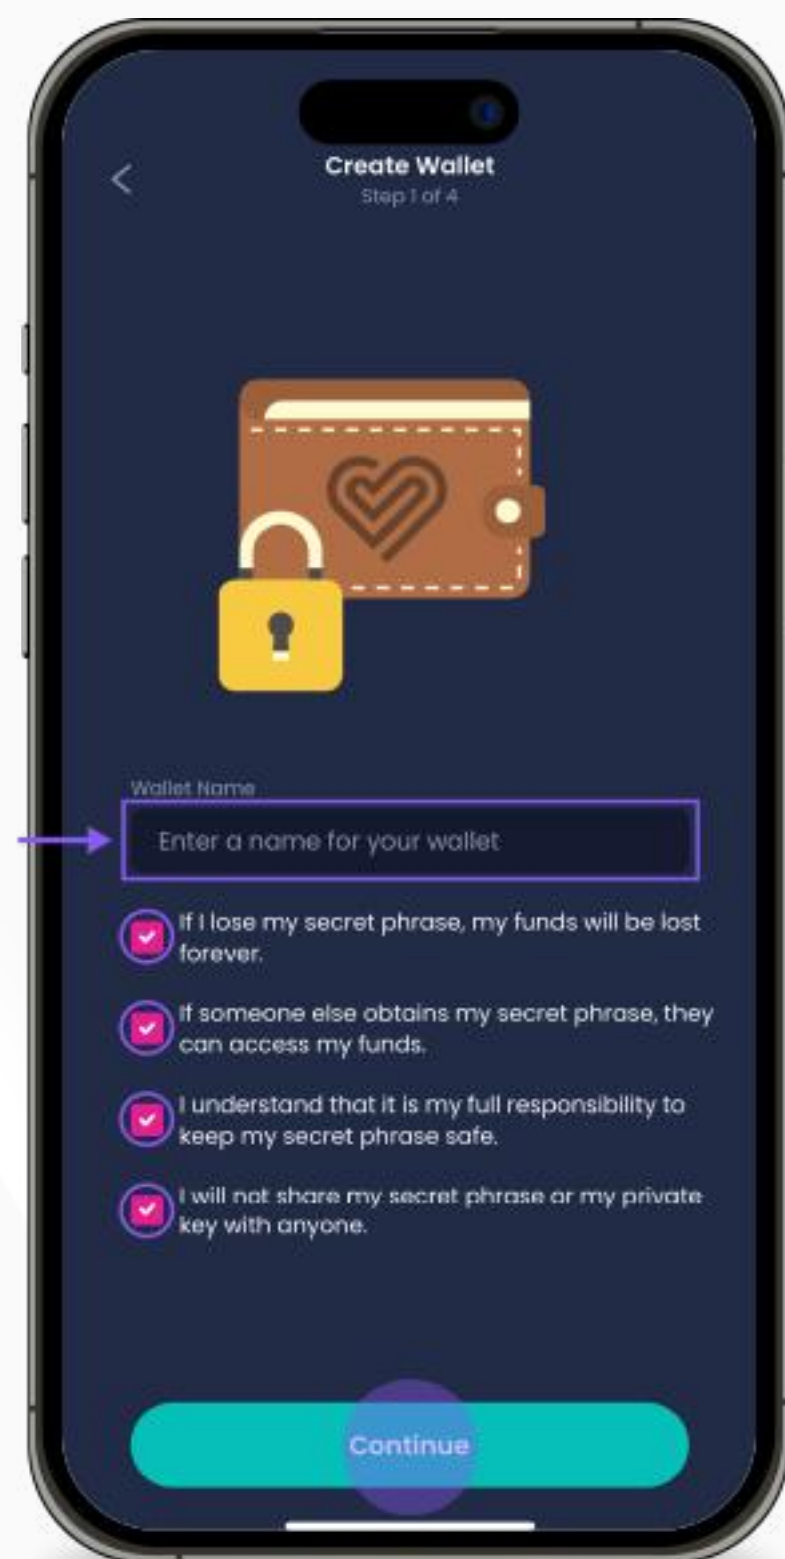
Create Wallet
Step 1 of 4

Wallet Name
Enter a name for your wallet

If I lose my secret phrase, my funds will be lost forever.

If someone else obtains my secret phrase, they can access my funds.

I understand that it is my full responsibility to keep my secret phrase safe.

I will not share my secret phrase or my private key with anyone.

Continue